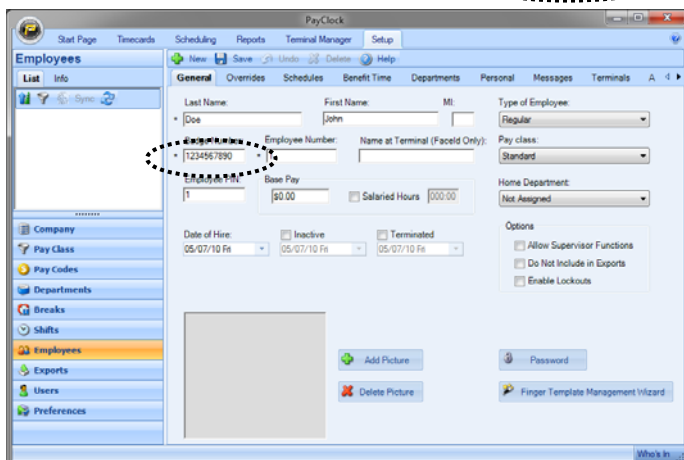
PayClock

Start Page Timecards Scheduling Reports Terminal Manager Setup

Employees

List Info

Sync

New Save Undo Delete Help

General Overrides Schedules Benefit Time Departments Personal Messages Terminals A

Last Name:
* Doe

First Name:
John

MI:

Type of Employee:
Regular

Badge Number:
* 1234567890

Employee Number:
*

Name at Terminal (FaceId Only):

Pay class:
Standard

Employee PIN:
1

Base Pay
$0.00

Salaried Hours 000:00

Home Department:
Not Assigned

Date of Hire:
05/07/10 Fri

Inactive
05/07/10 Fri

Terminated
05/07/10 Fri

Options
Allow Supervisor Functions
Do Not Include in Exports
Enable Lockouts

Company
Pay Class
Pay Codes
Departments
Breaks
Shifts
Employees
Exports
Users
Preferences

Add Picture
Delete Picture

Password
Finger Template Management Wizard

Who's In